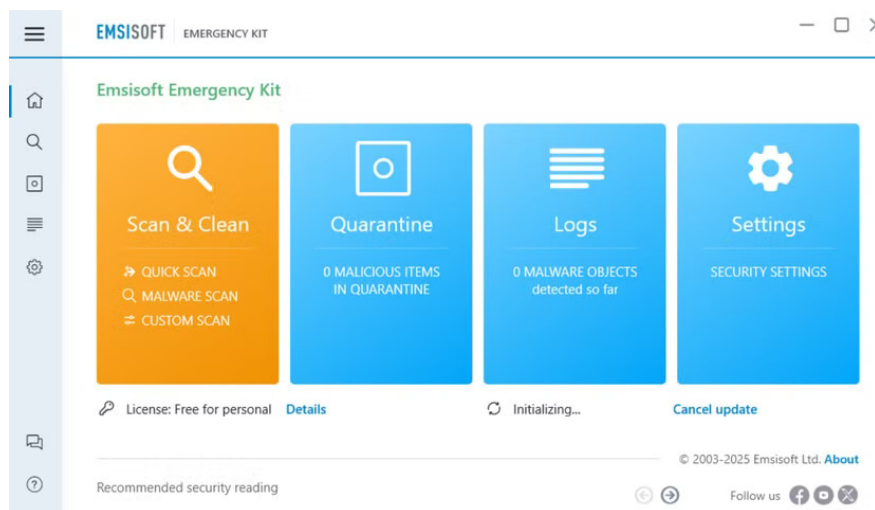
EMSISOFT | EMERGENCY KIT

Emsisoft Emergency Kit

Scan & Clean
QUICK SCAN
MALWARE SCAN
CUSTOM SCAN

Quarantine
0 MALICIOUS ITEMS IN QUARANTINE

Logs
0 MALWARE OBJECTS detected so far

Settings
SECURITY SETTINGS

License: Free for personal Details

Initializing... Cancel update

© 2003–2025 Emsisoft Ltd. About

Recommended security reading

Follow us